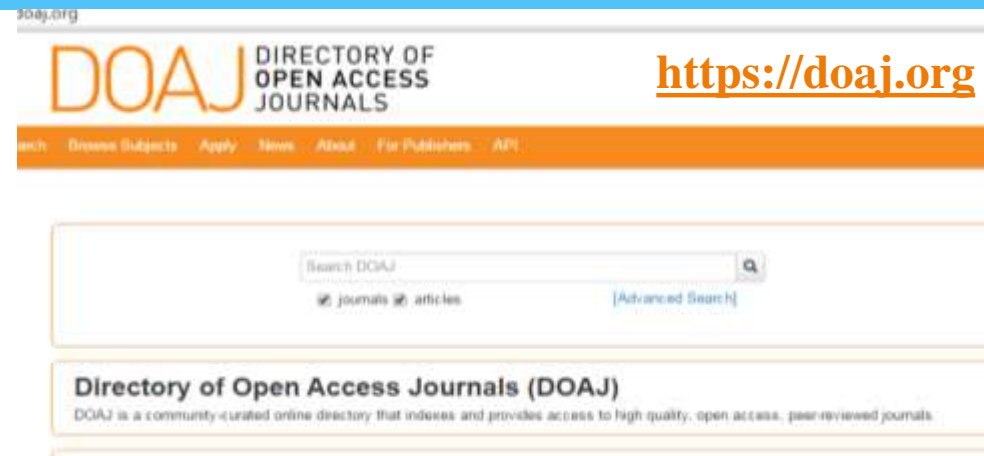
doaj.org

DOAJ DIRECTORY OF OPEN ACCESS JOURNALS

https://doaj.org

arch Browse Subjects Apply News About For Publishers API

Search DOAJ

journals articles

[Advanced Search]

Directory of Open Access Journals (DOAJ)

DOAJ is a community-curated online directory that indexes and provides access to high quality, open access, peer-reviewed journals.